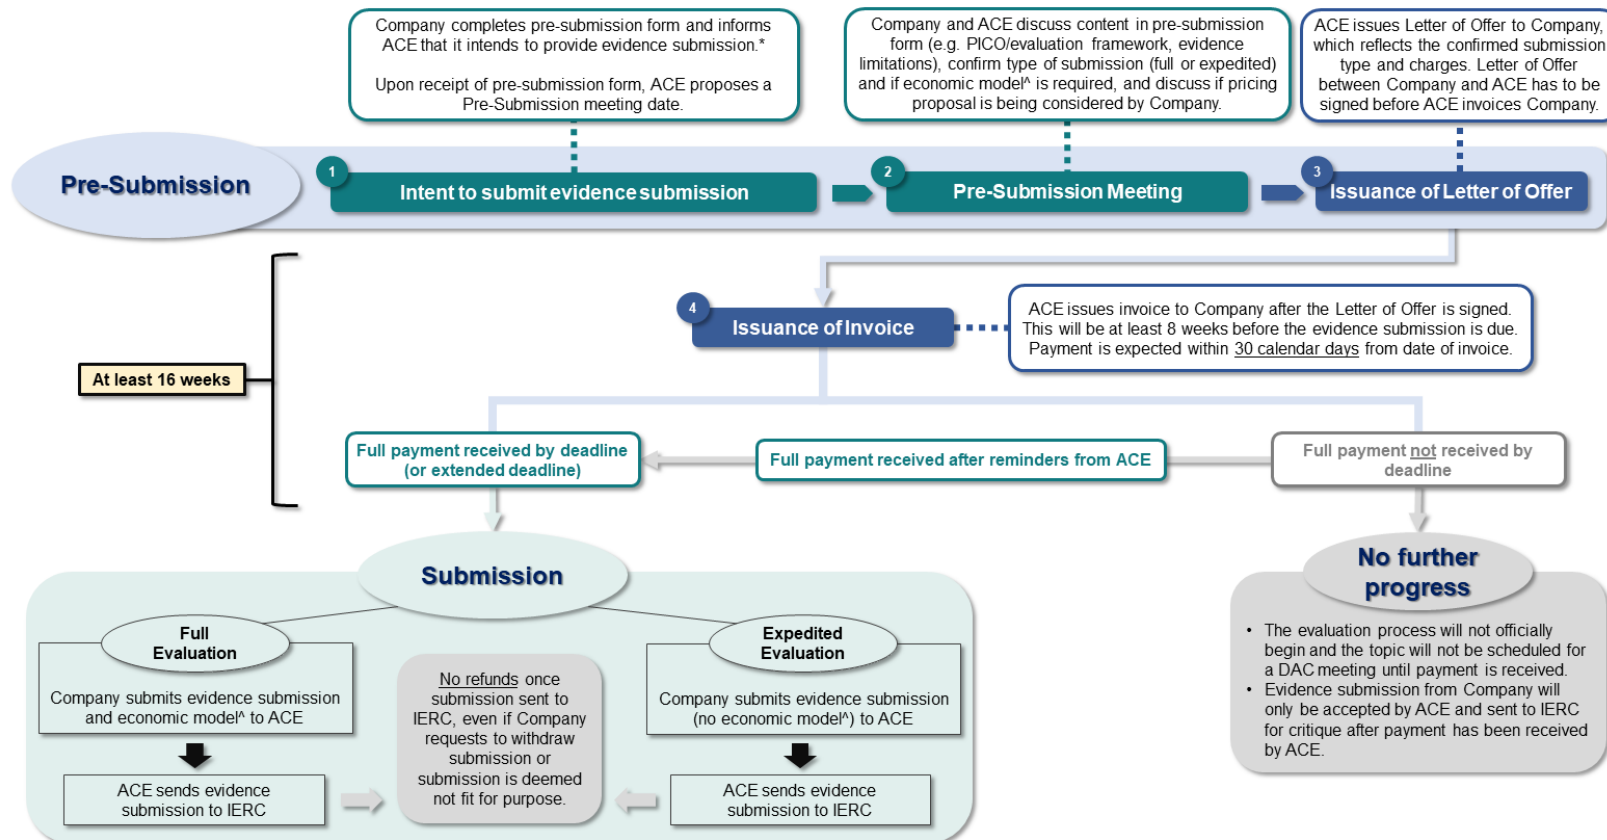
Company completes pre-submission form and informs ACE that it intends to provide evidence submission.*

Upon receipt of pre-submission form, ACE proposes a Pre-Submission meeting date.

Company and ACE discuss content in pre-submission form (e.g. PICO/evaluation framework, evidence limitations), confirm type of submission (full or expedited) and if economic model^ is required, and discuss if pricing proposal is being considered by Company.

ACE issues Letter of Offer to Company, which reflects the confirmed submission type and charges. Letter of Offer between Company and ACE has to be signed before ACE invoices Company.

Pre-Submission

1 Intent to submit evidence submission

2 Pre-Submission Meeting

3 Issuance of Letter of Offer

4 Issuance of Invoice

ACE issues invoice to Company after the Letter of Offer is signed. This will be at least 8 weeks before the evidence submission is due. Payment is expected within 30 calendar days from date of invoice.

At least 16 weeks

Full payment received by deadline (or extended deadline)

Full payment received after reminders from ACE

Full payment not received by deadline

Submission

Full Evaluation

Company submits evidence submission and economic model^ to ACE

ACE sends evidence submission to IERC

No refunds once submission sent to IERC, even if Company requests to withdraw submission or submission is deemed not fit for purpose.

Expedited Evaluation

Company submits evidence submission (no economic model^) to ACE

ACE sends evidence submission to IERC

No further progress

• The evaluation process will not officially begin and the topic will not be scheduled for a DAC meeting until payment is received.
• Evidence submission from Company will only be accepted by ACE and sent to IERC for critique after payment has been received by ACE.